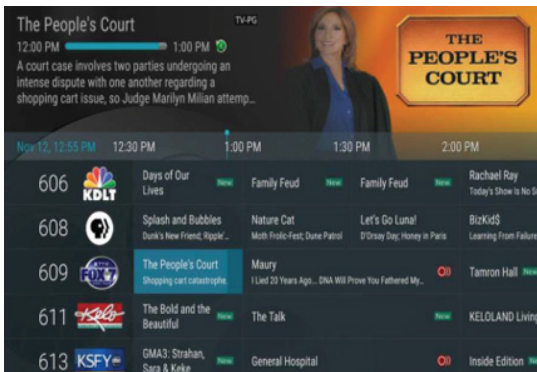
The People's Court
TV-PG
12:00 PM 1:00 PM
A court case involves two parties undergoing an intense dispute with one another regarding a shopping cart issue, so Judge Marilyn Milian attemp...

THE PEOPLE'S COURT

Nov 12, 12:55 PM 12:30 PM 1:00 PM 1:30 PM 2:00 PM

| | | | | |
|---|---|---|---|---|
| 606 KDLT | Days of Our Lives New | Family Feud New | Family Feud New | Rachael Ray Today's Show Is No |
| 608 | Splash and Bubbles Dunk's New Friend; Ripple'... | Nature Cat Moth Frolic-Fest; Dune Patrol | Let's Go Luna! D'Orsay Day; Honey in Paris | BizKid$ Learning From Failure |
| 609 FOX 7 | The People's Court Shopping cart catastrophe. | Maury I Lied 20 Years Ago... DNA Will Prove You Fathered My... | | Tamron Hall New |
| 611 Kelo | The Bold and the Beautiful New | The Talk | New | KELOLAND Living |
| 613 KSFY | GMA3: Strahan, Sara & Keke | General Hospital | | Inside Edition New |